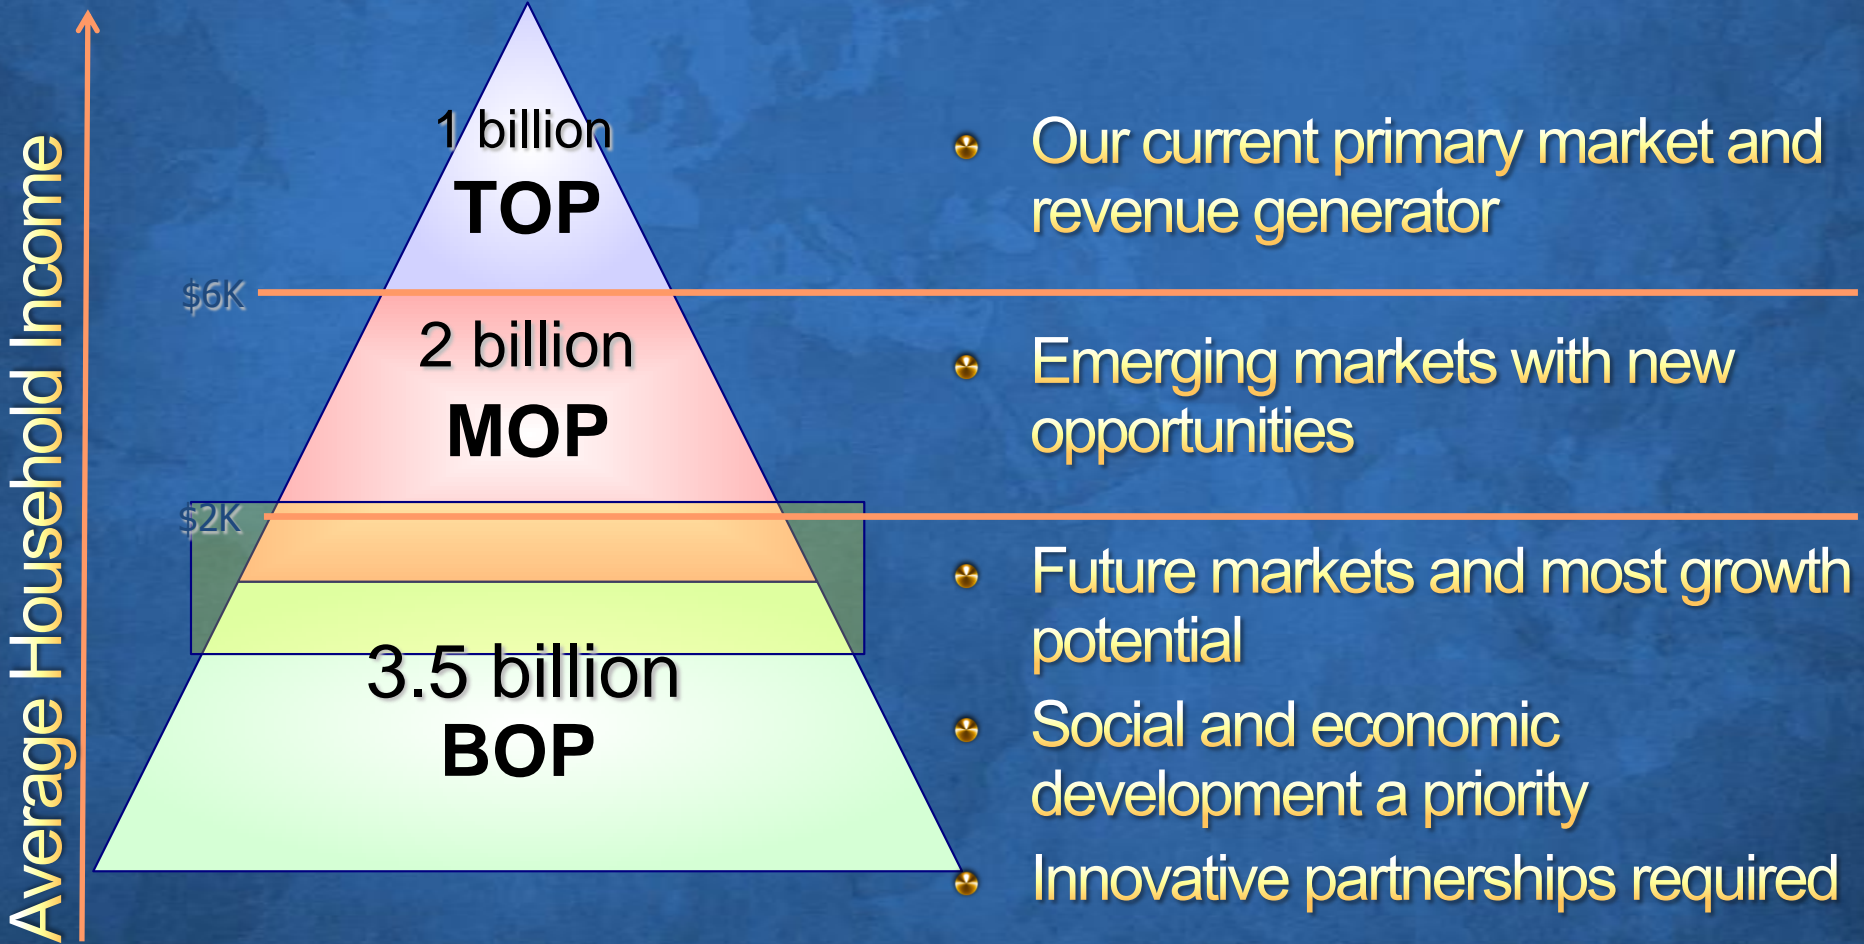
Average Household Income

1 billion
TOP

$6K

2 billion
MOP

$2K

3.5 billion
BOP

Our current primary market and revenue generator

Emerging markets with new opportunities

Future markets and most growth potential

Social and economic development a priority

Innovative partnerships required